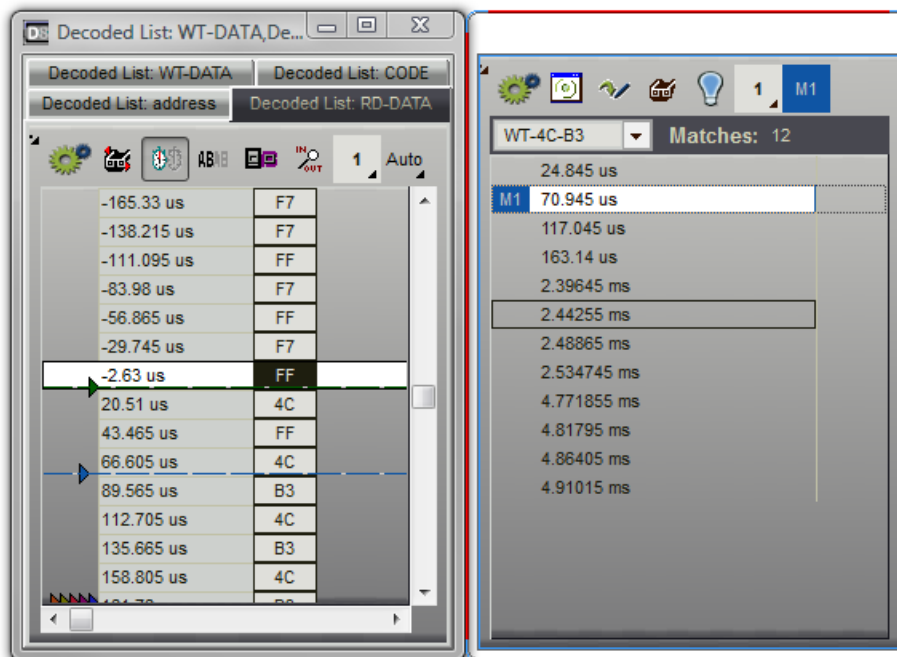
Decoded List: WT-DATA,De...

Decoded List: WT-DATA
Decoded List: CODE
Decoded List: address
Decoded List: RD-DATA

AB|AB
IN OUT
1
Auto

| | |
|---|---|
| -165.33 us | F7 |
| -138.215 us | F7 |
| -111.095 us | FF |
| -83.98 us | F7 |
| -56.865 us | FF |
| -29.745 us | F7 |
| -2.63 us | FF |
| 20.51 us | 4C |
| 43.465 us | FF |
| 66.605 us | 4C |
| 89.565 us | B3 |
| 112.705 us | 4C |
| 135.665 us | B3 |
| 158.805 us | 4C |
| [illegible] | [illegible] |

1
M1

WT-4C-B3
Matches: 12

24.845 us
M1 70.945 us
117.045 us
163.14 us
2.39645 ms
2.44255 ms
2.48865 ms
2.534745 ms
4.771855 ms
4.81795 ms
4.86405 ms
4.91015 ms